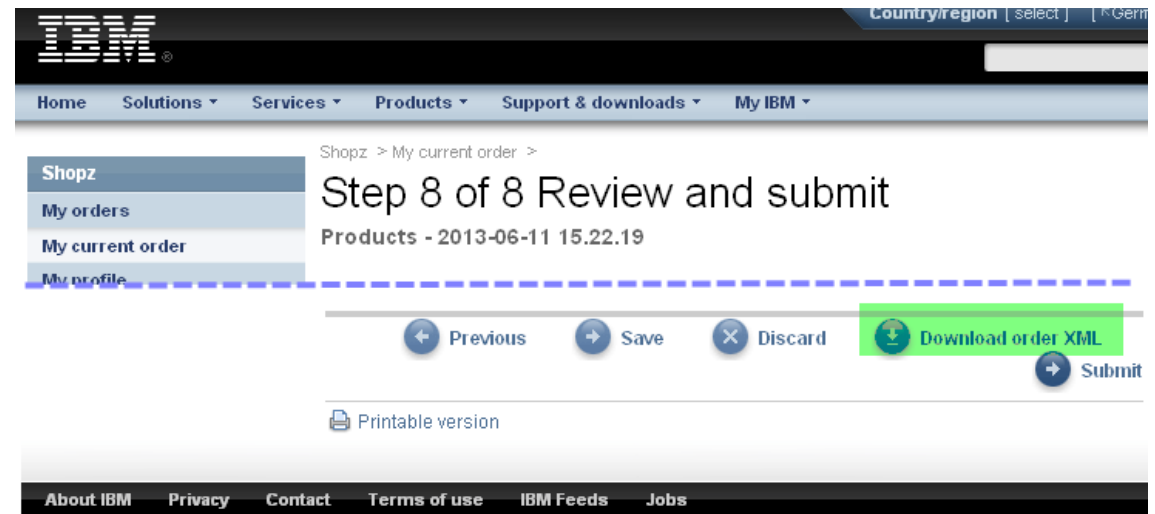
IBM ®

Country/region [ select ] [ Germ

Home Solutions ▾ Services ▾ Products ▾ Support & downloads ▾ My IBM ▾

Shopz

My orders

My current order

My profile

Shopz > My current order >

Step 8 of 8 Review and submit

Products - 2013-06-11 15.22.19

Previous Save Discard Download order XML

Submit

Printable version

About IBM Privacy Contact Terms of use IBM Feeds Jobs